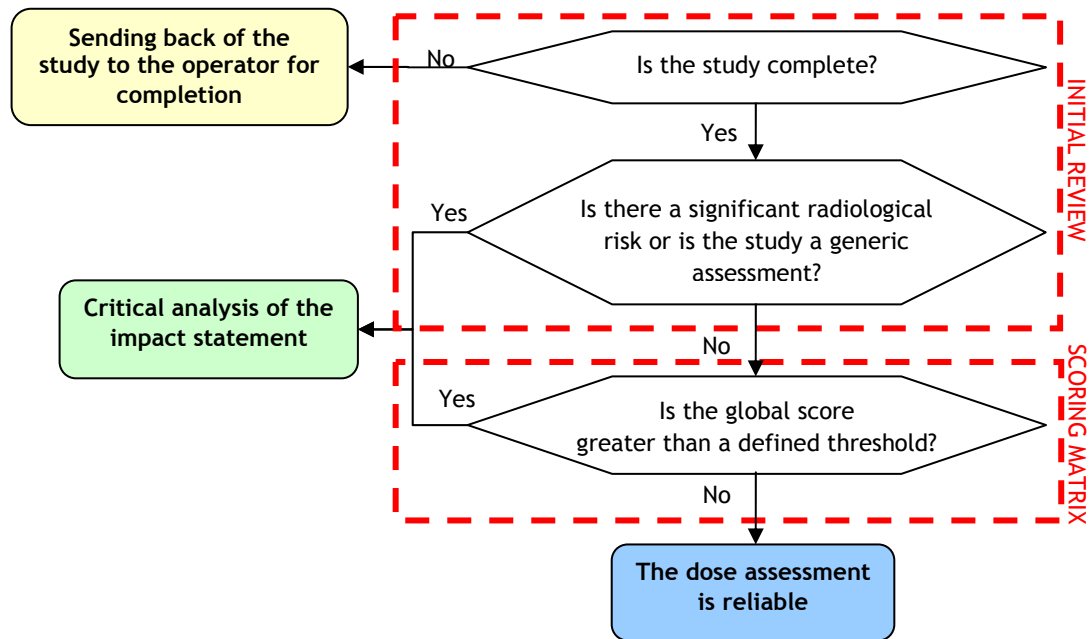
Sending back of the study to the operator for completion

No

Is the study complete?

INITIAL REVIEW

Yes

Yes

Is there a significant radiological risk or is the study a generic assessment?

Critical analysis of the impact statement

No

SCORING MATRIX

Yes

Is the global score greater than a defined threshold?

No

The dose assessment is reliable